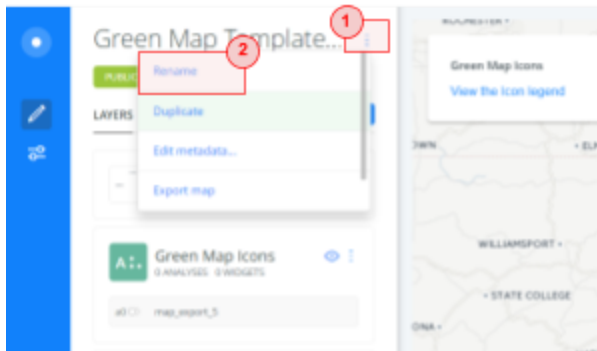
Green Map Template...

1

2

PUBLIC

Rename

LAYERS

Duplicate

Edit metadata...

Export map

Green Map Icons

View the icon legend

ROCHESTER •

OWN

• ELM

WILLIAMSPORT •

• STATE COLLEGE

ONA •

A

Green Map Icons

0 ANALYSES 0 WIDGETS

a0

map_export_5